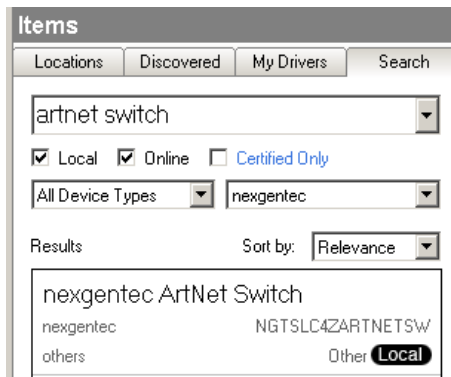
Items

Locations | Discovered | My Drivers | Search

artnet switch

Local Online Certified Only

All Device Types nexgentec

Results Sort by: Relevance

nexgentec ArtNet Switch
nexgentec NGTSLC4ZARTNETSW
others Other Local